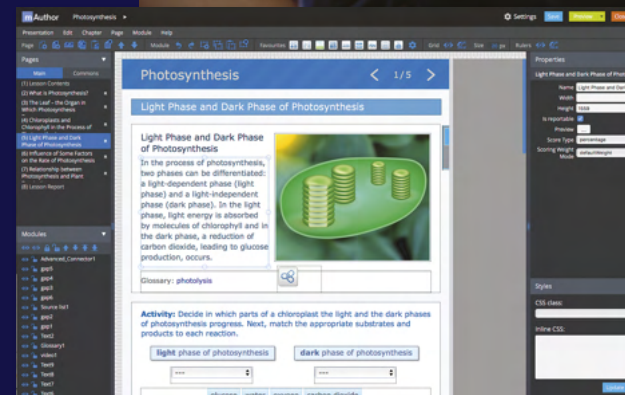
mAuthor Photosynthesis ▸

Settings Save Preview Clo

Presentation Edit Chapter Page Module Help

Page Module Favourites Grid Size Rulers

Pages

Main Commons

(1) Lesson Contents
(2) What is Photosynthesis?
(3) The Leaf – the Organ in Which Photosynthesis
(4) Chloroplasts and Chlorophyll in the Process of
(5) Light Phase and Dark Phase of Photosynthesis
(6) Influence of Some Factors on the Rate of Photosynthesis
(7) Relationship between Photosynthesis and Plant
(8) Lesson Report

Modules

Advanced_Connector1
gap5
gap4
gap3
gap6
Source list1
gap1
gap2
Text2
Glossary1
video1
Text5
Text6
Text7

Photosynthesis

1/5

Light Phase and Dark Phase of Photosynthesis

Light Phase and Dark Phase of Photosynthesis

In the process of photosynthesis, two phases can be differentiated: a light-dependent phase (light phase) and a light-independent phase (dark phase). In the light phase, light energy is absorbed by molecules of chlorophyll and in the dark phase, a reduction of carbon dioxide, leading to glucose production, occurs.

Glossary: photolysis

Activity: Decide in which parts of a chloroplast the light and the dark phases of photosynthesis progress. Next, match the appropriate substrates and products to each reaction.

light phase of photosynthesis

dark phase of photosynthesis

----

----

glucose water oxygen carbon dioxide

Properties

Light Phase and Dark Phase of Photo

Name Light Phase and Dark
Width
Height 1558
Is reportable
Preview
Score Type percentage
Scoring Weight Mode defaultWeight

Styles

CSS class:

Inline CSS:

Update